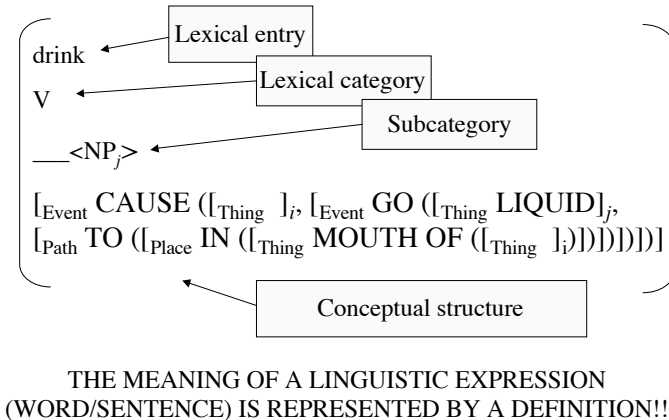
Lexical entry

drink

Lexical category

V

Subcategory

___<$NP_j$>

$[_{Event}$ CAUSE $([_{Thing}\ ]_i$, $[_{Event}$ GO $([_{Thing}$ LIQUID$]_j$, $[_{Path}$ TO $([_{Place}$ IN $([_{Thing}$ MOUTH OF $([_{Thing}\ ]_i)])])])])]$

Conceptual structure

THE MEANING OF A LINGUISTIC EXPRESSION (WORD/SENTENCE) IS REPRESENTED BY A DEFINITION!!